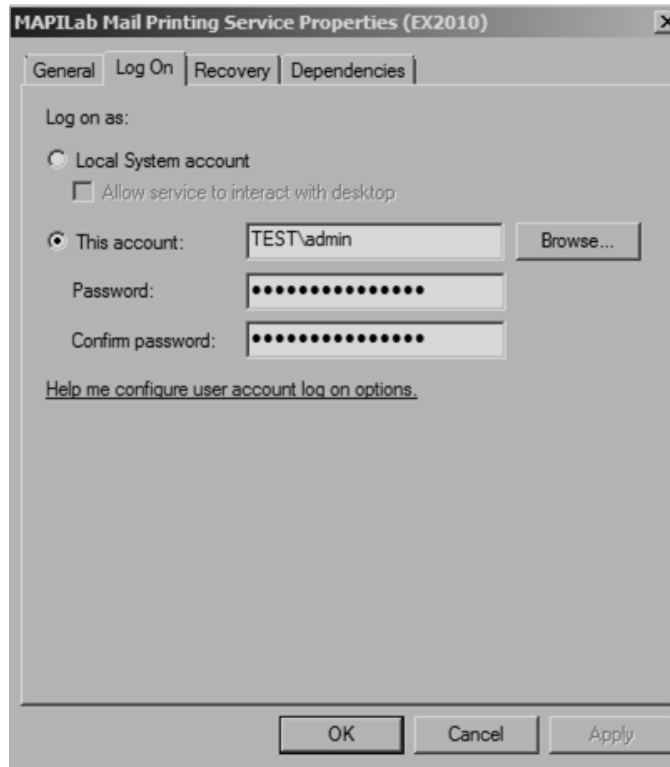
MAPILab Mail Printing Service Properties (EX2010)

General | Log On | Recovery | Dependencies

Log on as:

Local System account

Allow service to interact with desktop

This account: TEST\admin Browse...

Password: ••••••••••••••••

Confirm password: ••••••••••••••••

Help me configure user account log on options.

OK Cancel Apply